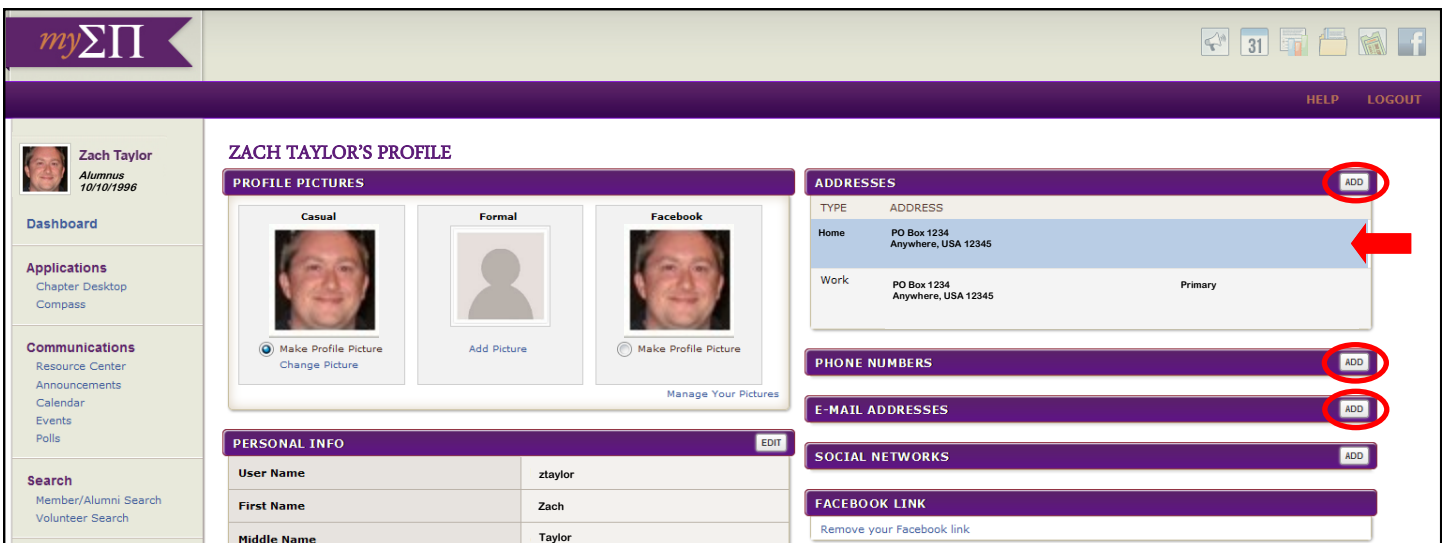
my$\Sigma\Pi$

31

HELP LOGOUT

Zach Taylor
Alumnus
10/10/1996

Dashboard

Applications
Chapter Desktop
Compass

Communications
Resource Center
Announcements
Calendar
Events
Polls

Search
Member/Alumni Search
Volunteer Search

ZACH TAYLOR'S PROFILE

PROFILE PICTURES

Casual
Make Profile Picture
Change Picture

Formal
Add Picture

Facebook
Make Profile Picture

Manage Your Pictures

PERSONAL INFO EDIT

| User Name | ztaylor |
|---|---|
| First Name | Zach |
| Middle Name | Taylor |

ADDRESSES ADD

| TYPE | ADDRESS | |
|---|---|---|
| Home | PO Box 1234 Anywhere, USA 12345 | |
| Work | PO Box 1234 Anywhere, USA 12345 | Primary |

PHONE NUMBERS ADD

E-MAIL ADDRESSES ADD

SOCIAL NETWORKS ADD

FACEBOOK LINK
Remove your Facebook link